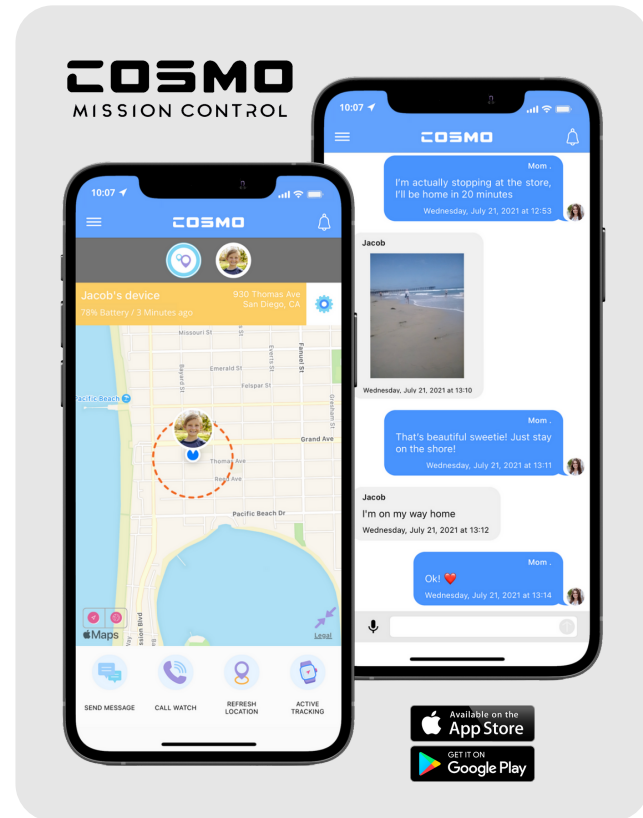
COSMO
MISSION CONTROL

10:07
COSMO
Jacob's device
78% Battery / 3 Minutes ago
930 Thomas Ave
San Diego, CA
Missouri St
Emerald St
Felspar St
Everts St
Fanuel St
Bayard St
Pacific Beach
Grand Ave
Thomas Ave
Reed Ave
Pacific Beach Dr
Mission Blvd
Maps
Legal
SEND MESSAGE
CALL WATCH
REFRESH LOCATION
ACTIVE TRACKING

10:07
COSMO
Mom .
I'm actually stopping at the store, I'll be home in 20 minutes
Wednesday, July 21, 2021 at 12:53
Jacob
Wednesday, July 21, 2021 at 13:10
Mom .
That's beautiful sweetie! Just stay on the shore!
Wednesday, July 21, 2021 at 13:11
Jacob
I'm on my way home
Wednesday, July 21, 2021 at 13:12
Mom .
Ok! ❤️
Wednesday, July 21, 2021 at 13:14

Available on the
App Store
GET IT ON
Google Play